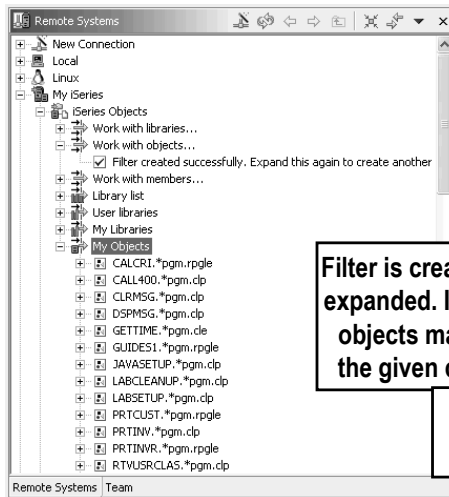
Remote Systems

New Connection
Local
Linux
My iSeries
iSeries Objects
Work with libraries...
Work with objects...
Filter created successfully. Expand this again to create another
Work with members...
Library list
User libraries
My Libraries
My Objects
CALCRI.*pgm.rpgle
CALL400.*pgm.clp
CLRMSG.*pgm.clp
DSPMSG.*pgm.clp
GETTIME.*pgm.cle
GUIDES1.*pgm.rpgle
JAVASETUP.*pgm.clp
LABCLEANUP.*pgm.clp
LABSETUP.*pgm.clp
PRTCUST.*pgm.rpgle
PRTINV.*pgm.clp
PRTINVR.*pgm.rpgle
RTVUSRCLAS.*pgm.clp

Filter is crea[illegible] expanded. I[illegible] objects ma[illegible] the given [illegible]

Remote Systems Team